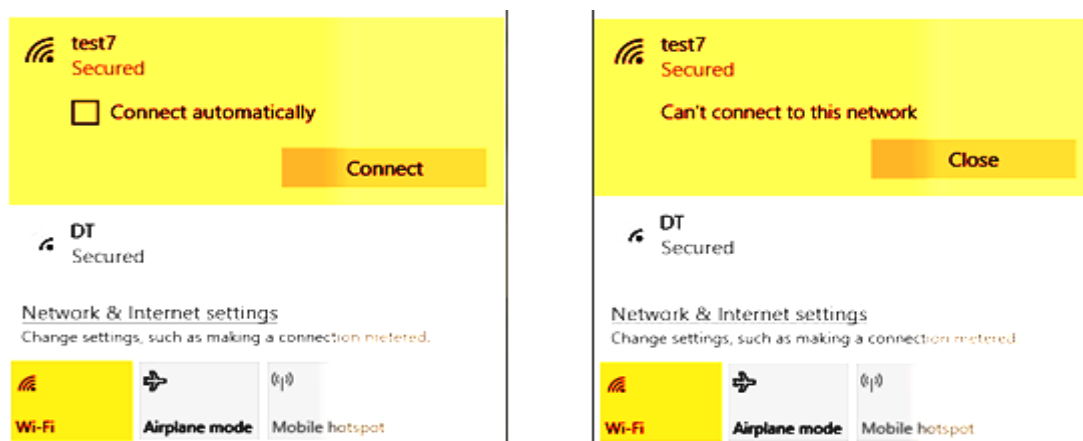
test7
Secured

Connect automatically

Connect

DT
Secured

Network & Internet settings
Change settings, such as making a connection metered.

Wi-Fi

Airplane mode

Mobile hotspot

test7
Secured

Can't connect to this network

Close

DT
Secured

Network & Internet settings
Change settings, such as making a connection metered.

Wi-Fi

Airplane mode

Mobile hotspot